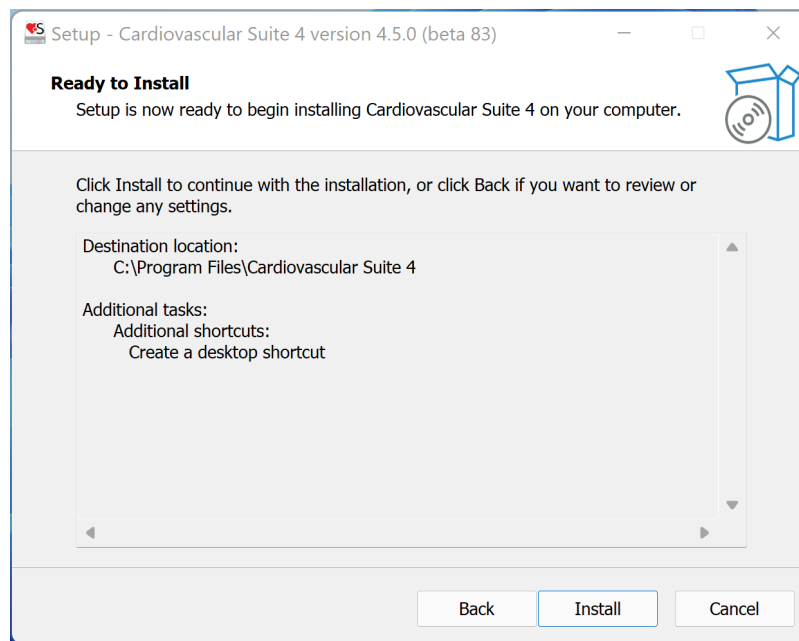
Setup - Cardiovascular Suite 4 version 4.5.0 (beta 83)

**Ready to Install**
Setup is now ready to begin installing Cardiovascular Suite 4 on your computer.

Click Install to continue with the installation, or click Back if you want to review or change any settings.

Destination location:
C:\Program Files\Cardiovascular Suite 4

Additional tasks:
Additional shortcuts:
Create a desktop shortcut

Back Install Cancel